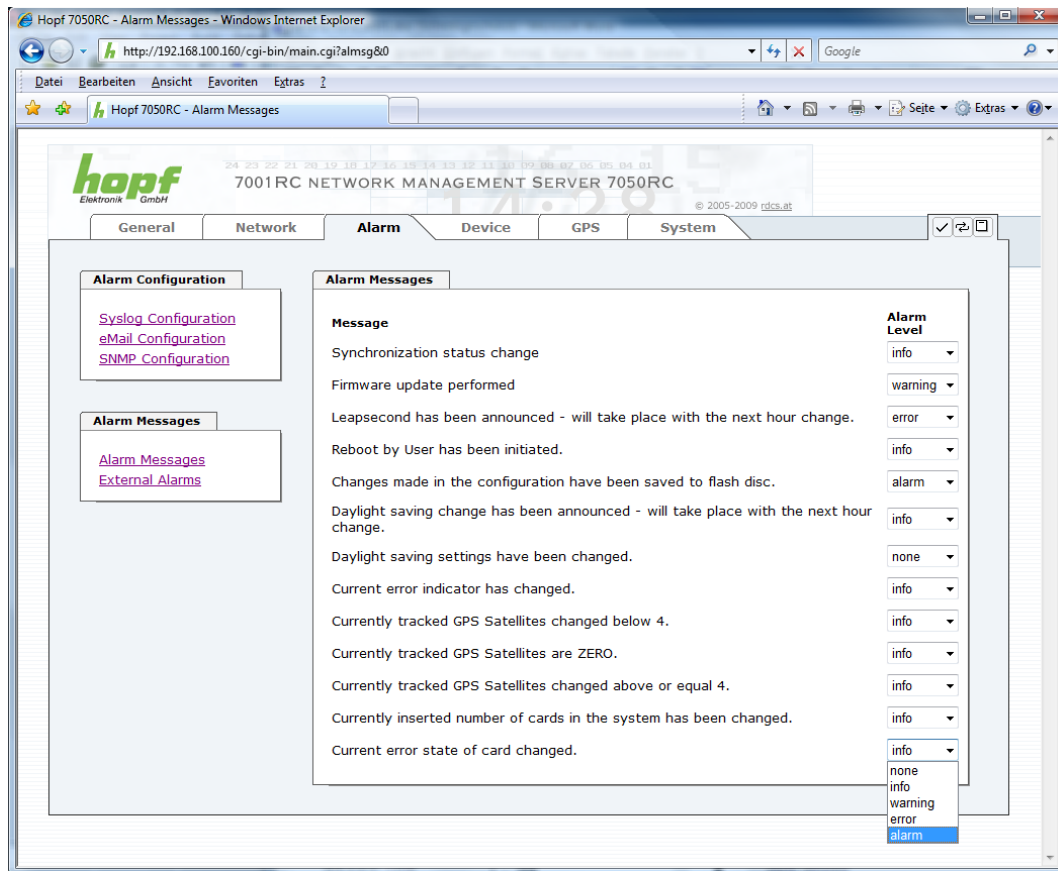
Hopf 7050RC - Alarm Messages - Windows Internet Explorer

http://192.168.100.160/cgi-bin/main.cgi?almsg&0

Google

Datei Bearbeiten Ansicht Favoriten Extras ?

Hopf 7050RC - Alarm Messages

Seite Extras

hopf Elektronik GmbH

24 23 22 21 20 19 18 17 16 15 14 13 12 11 10 09 08 07 06 05 04 01

7001RC NETWORK MANAGEMENT SERVER 7050RC

© 2005-2009 rdcs.at

General Network Alarm Device GPS System

Alarm Configuration

Syslog Configuration
eMail Configuration
SNMP Configuration

Alarm Messages

Alarm Messages
External Alarms

Alarm Messages

| Message | Alarm Level |
|---|---|
| Synchronization status change | info |
| Firmware update performed | warning |
| Leapsecond has been announced - will take place with the next hour change. | error |
| Reboot by User has been initiated. | info |
| Changes made in the configuration have been saved to flash disc. | alarm |
| Daylight saving change has been announced - will take place with the next hour change. | info |
| Daylight saving settings have been changed. | none |
| Current error indicator has changed. | info |
| Currently tracked GPS Satellites changed below 4. | info |
| Currently tracked GPS Satellites are ZERO. | info |
| Currently tracked GPS Satellites changed above or equal 4. | info |
| Currently inserted number of cards in the system has been changed. | info |
| Current error state of card changed. | info |

none
info
warning
error
alarm